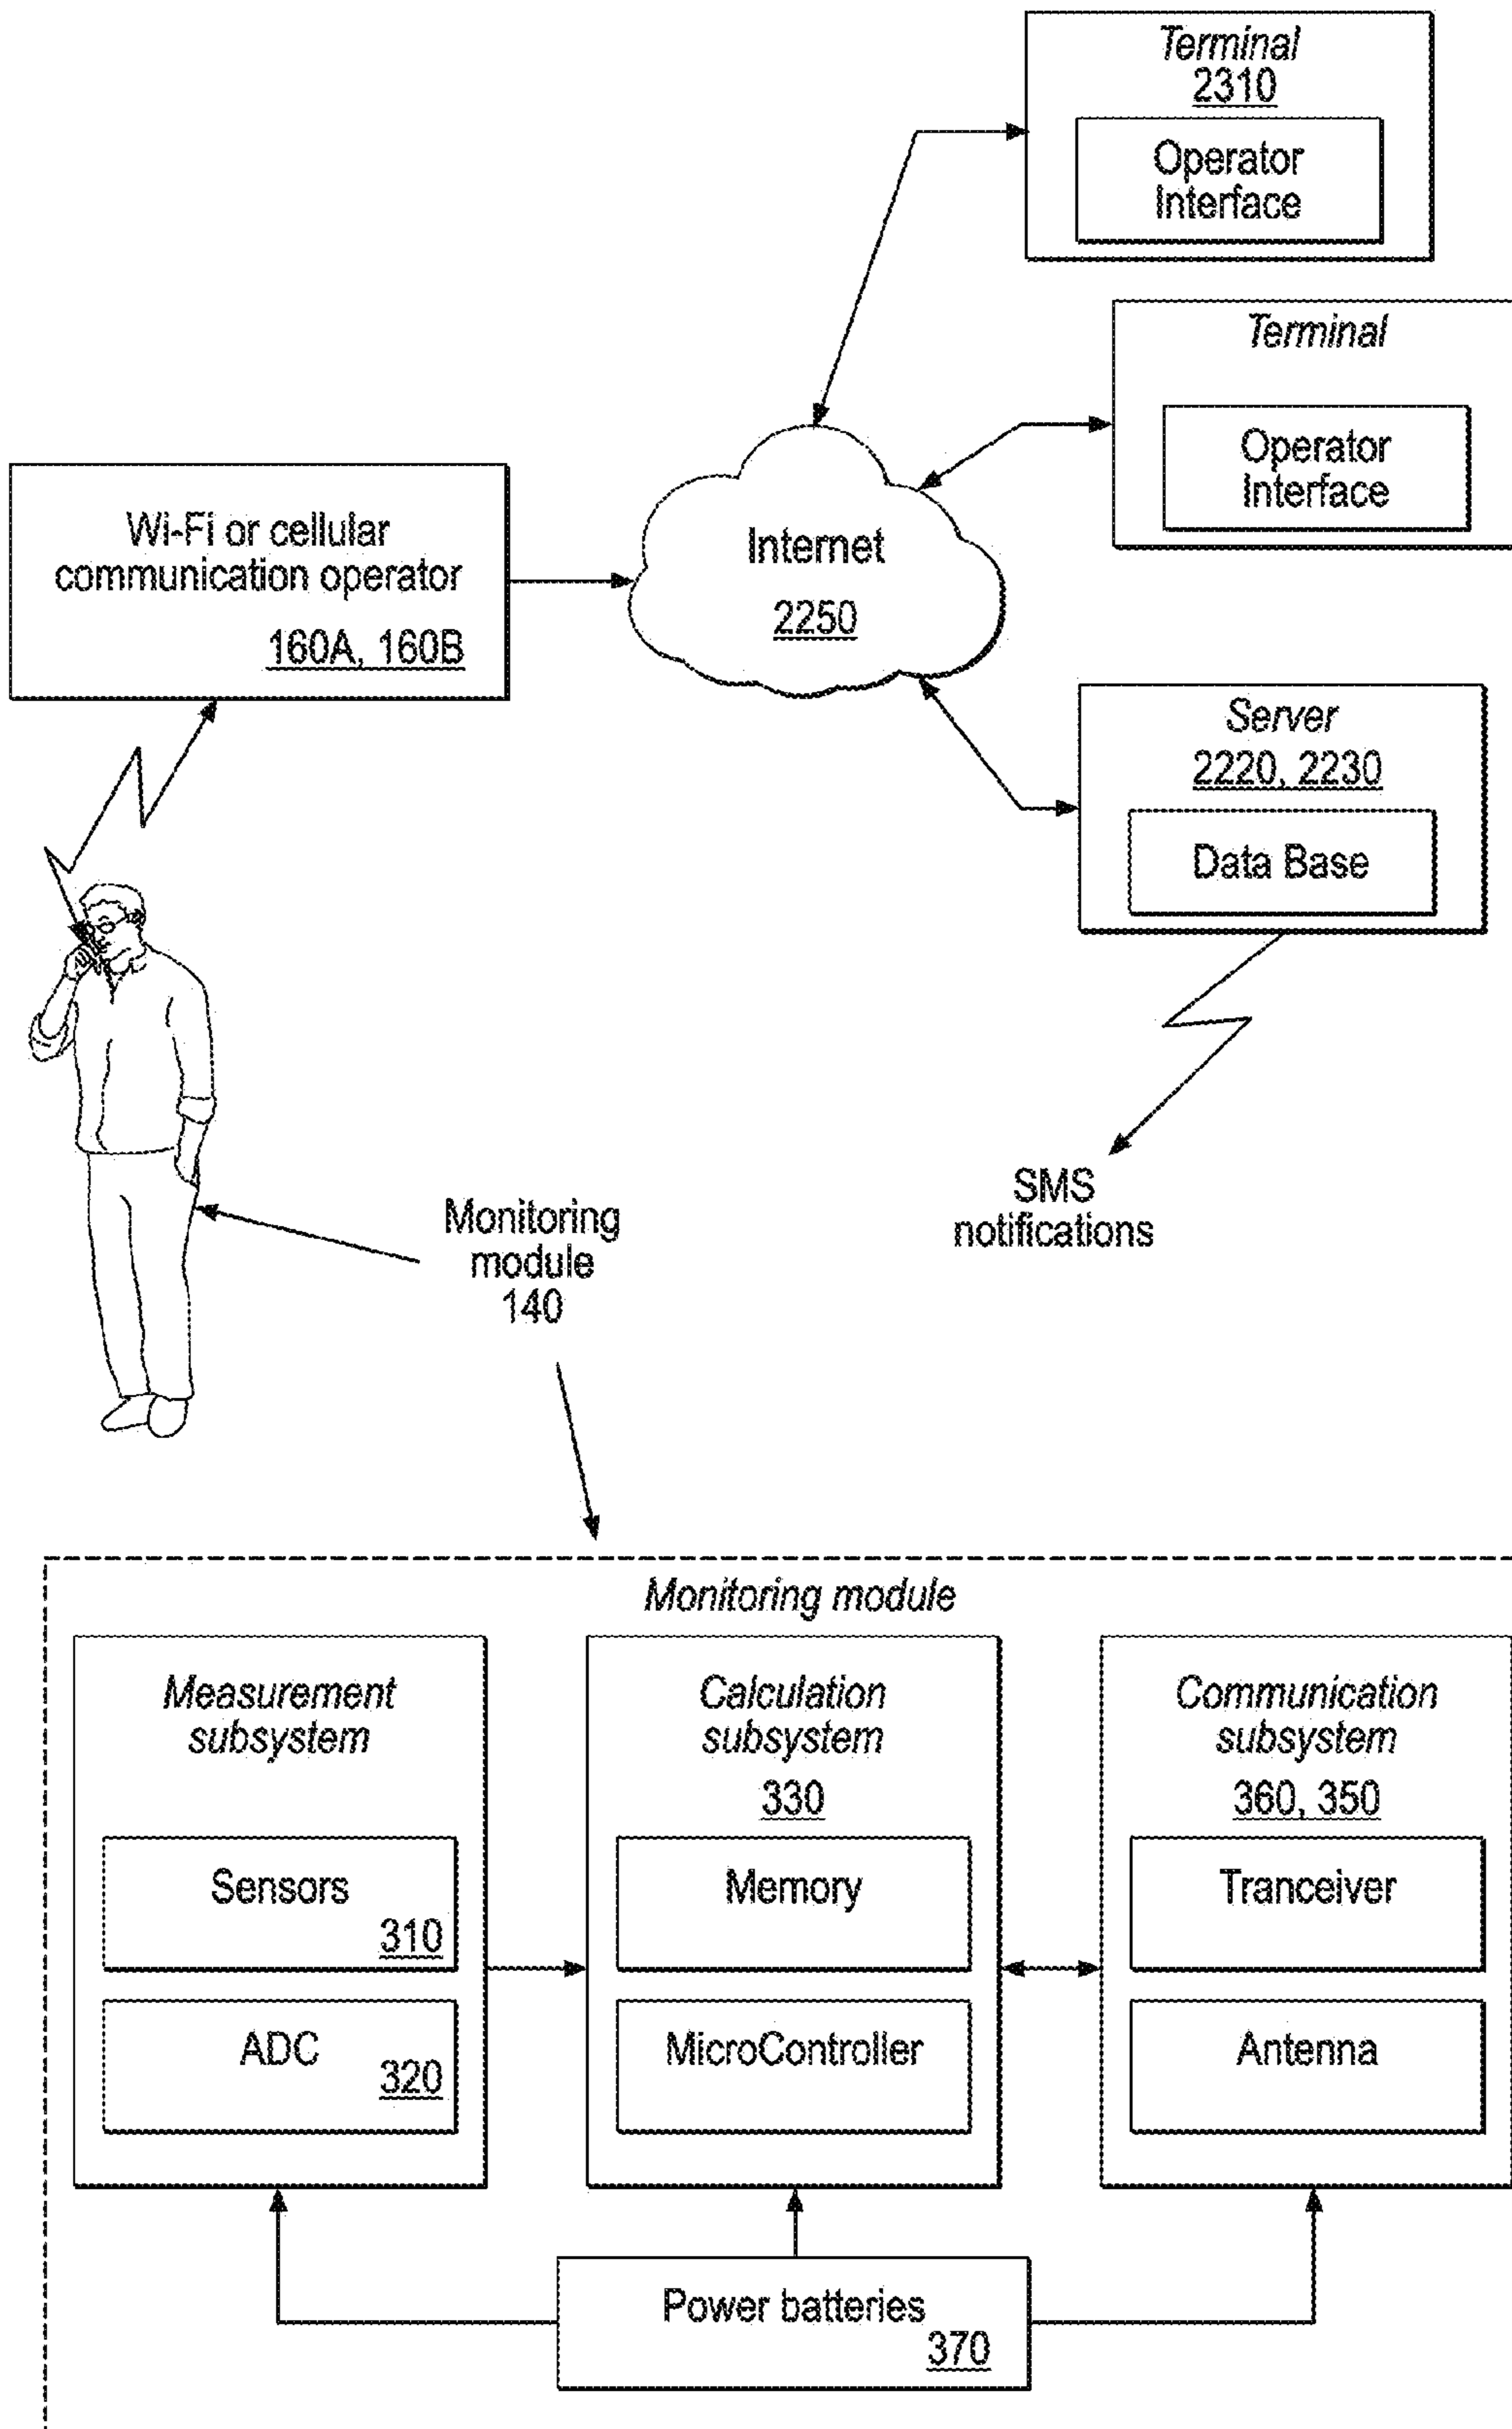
Terminal
2310

Operator Interface

Terminal

Operator Interface

Wi-Fi or cellular communication operator
160A, 160B

Internet
2250

Server
2220, 2230

Data Base

SMS notifications

Monitoring module
140

Monitoring module

Measurement subsystem

Sensors
310

ADC
320

Calculation subsystem
330

Memory

MicroController

Communication subsystem
360, 350

Tranceiver

Antenna

Power batteries
370